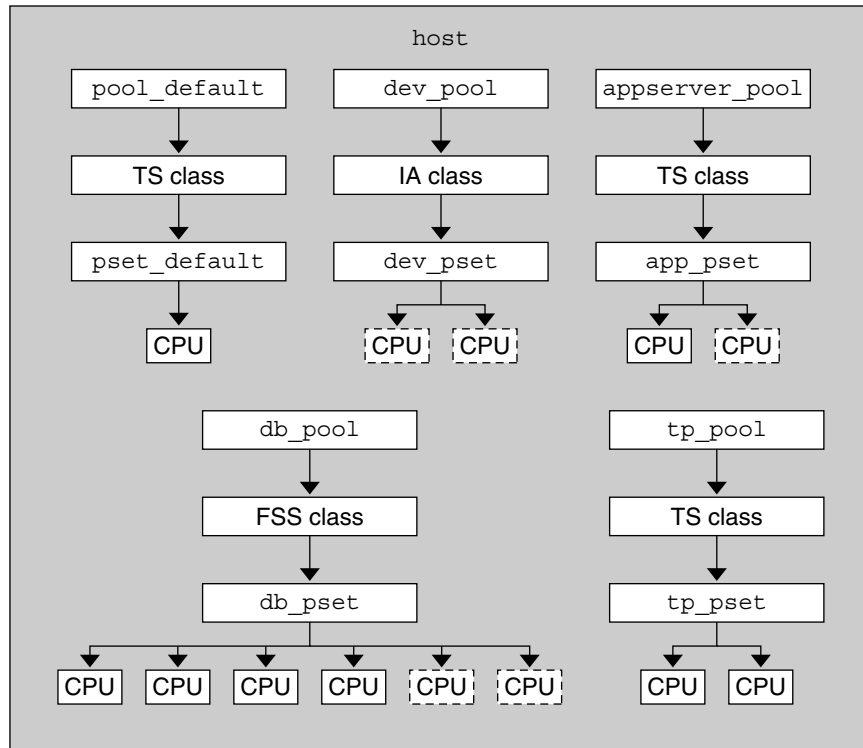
host

pool_default
TS class
pset_default
CPU

dev_pool
IA class
dev_pset
CPU CPU

appserver_pool
TS class
app_pset
CPU CPU

db_pool
FSS class
db_pset
CPU CPU CPU CPU CPU CPU

tp_pool
TS class
tp_pset
CPU CPU